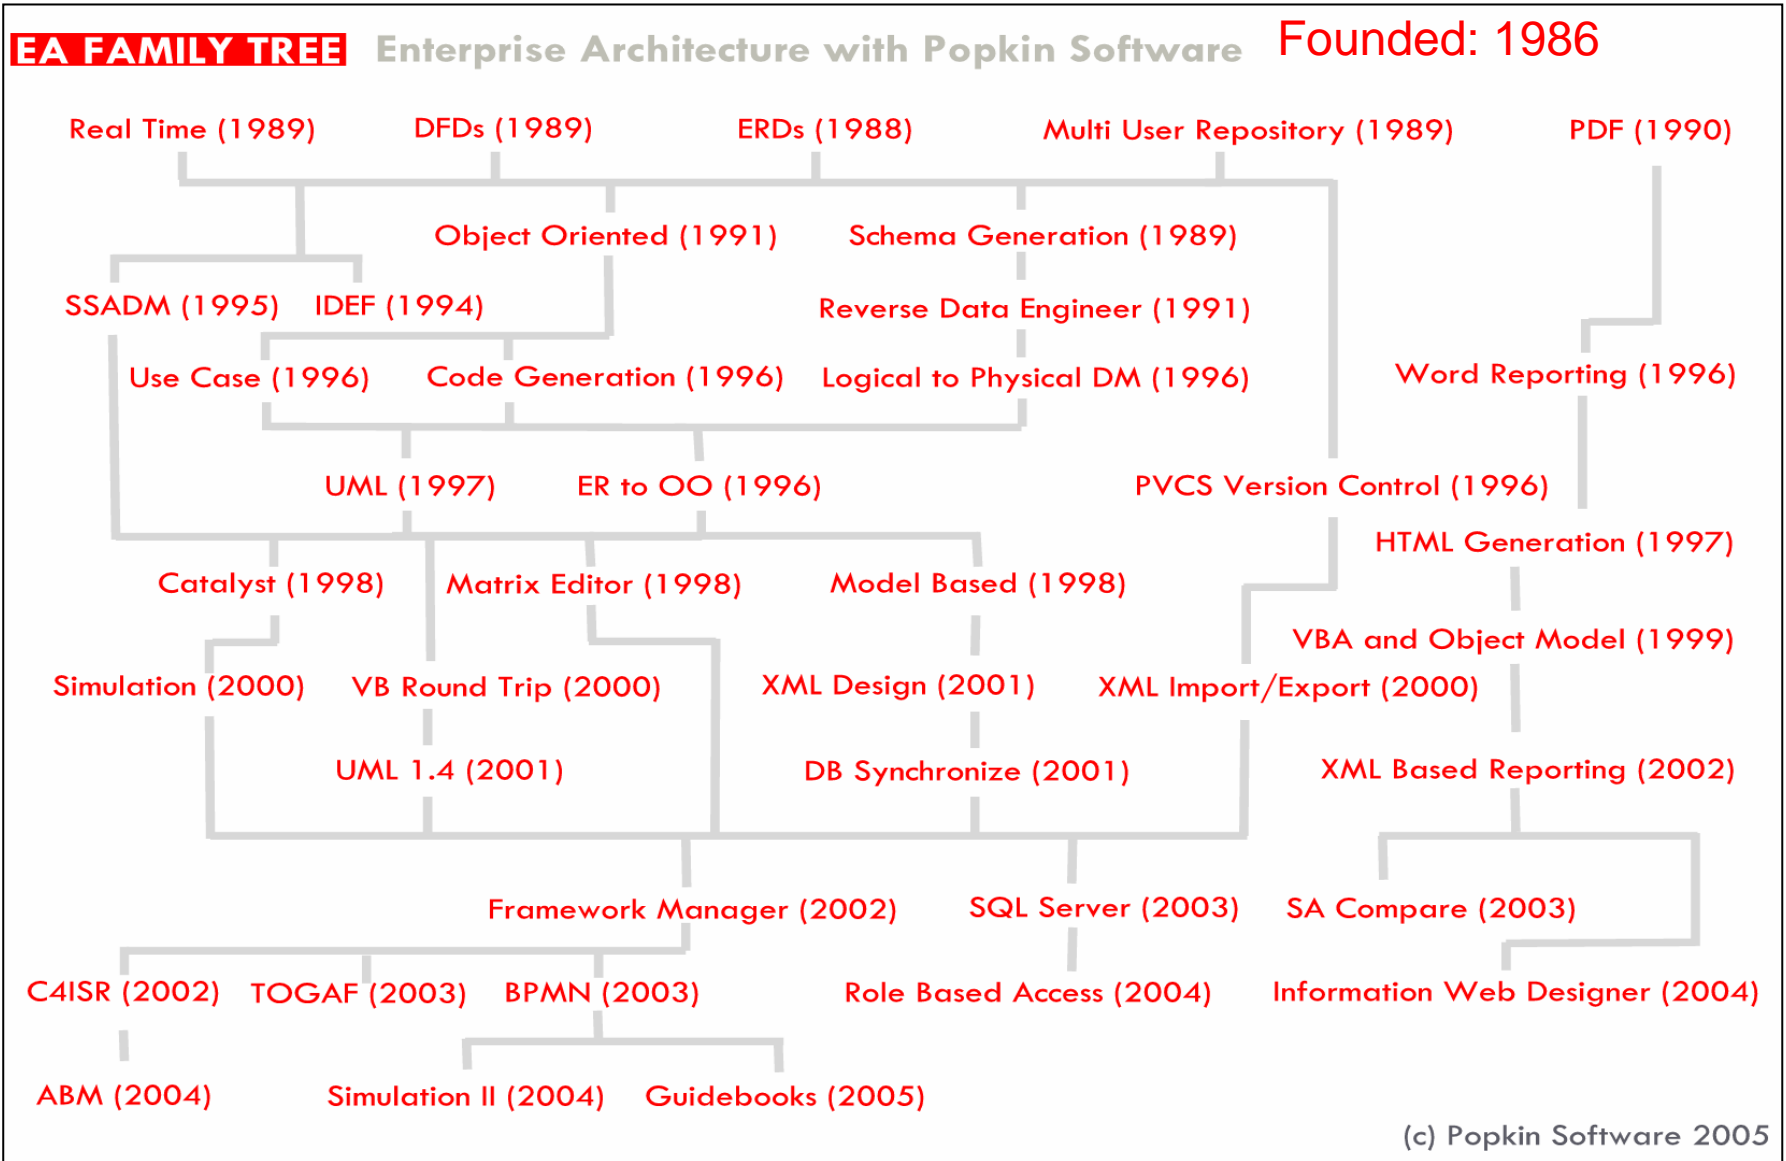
EA FAMILY TREE Enterprise Architecture with Popkin Software Founded: 1986

Real Time (1989) DFDs (1989) ERDs (1988) Multi User Repository (1989) PDF (1990)

Object Oriented (1991) Schema Generation (1989)

SSADM (1995) IDEF (1994) Reverse Data Engineer (1991)

Use Case (1996) Code Generation (1996) Logical to Physical DM (1996) Word Reporting (1996)

UML (1997) ER to OO (1996) PVCS Version Control (1996)

HTML Generation (1997)

Catalyst (1998) Matrix Editor (1998) Model Based (1998)

VBA and Object Model (1999)

Simulation (2000) VB Round Trip (2000) XML Design (2001) XML Import/Export (2000)

UML 1.4 (2001) DB Synchronize (2001) XML Based Reporting (2002)

Framework Manager (2002) SQL Server (2003) SA Compare (2003)

C4ISR (2002) TOGAF (2003) BPMN (2003) Role Based Access (2004) Information Web Designer (2004)

ABM (2004) Simulation II (2004) Guidebooks (2005)

(c) Popkin Software 2005